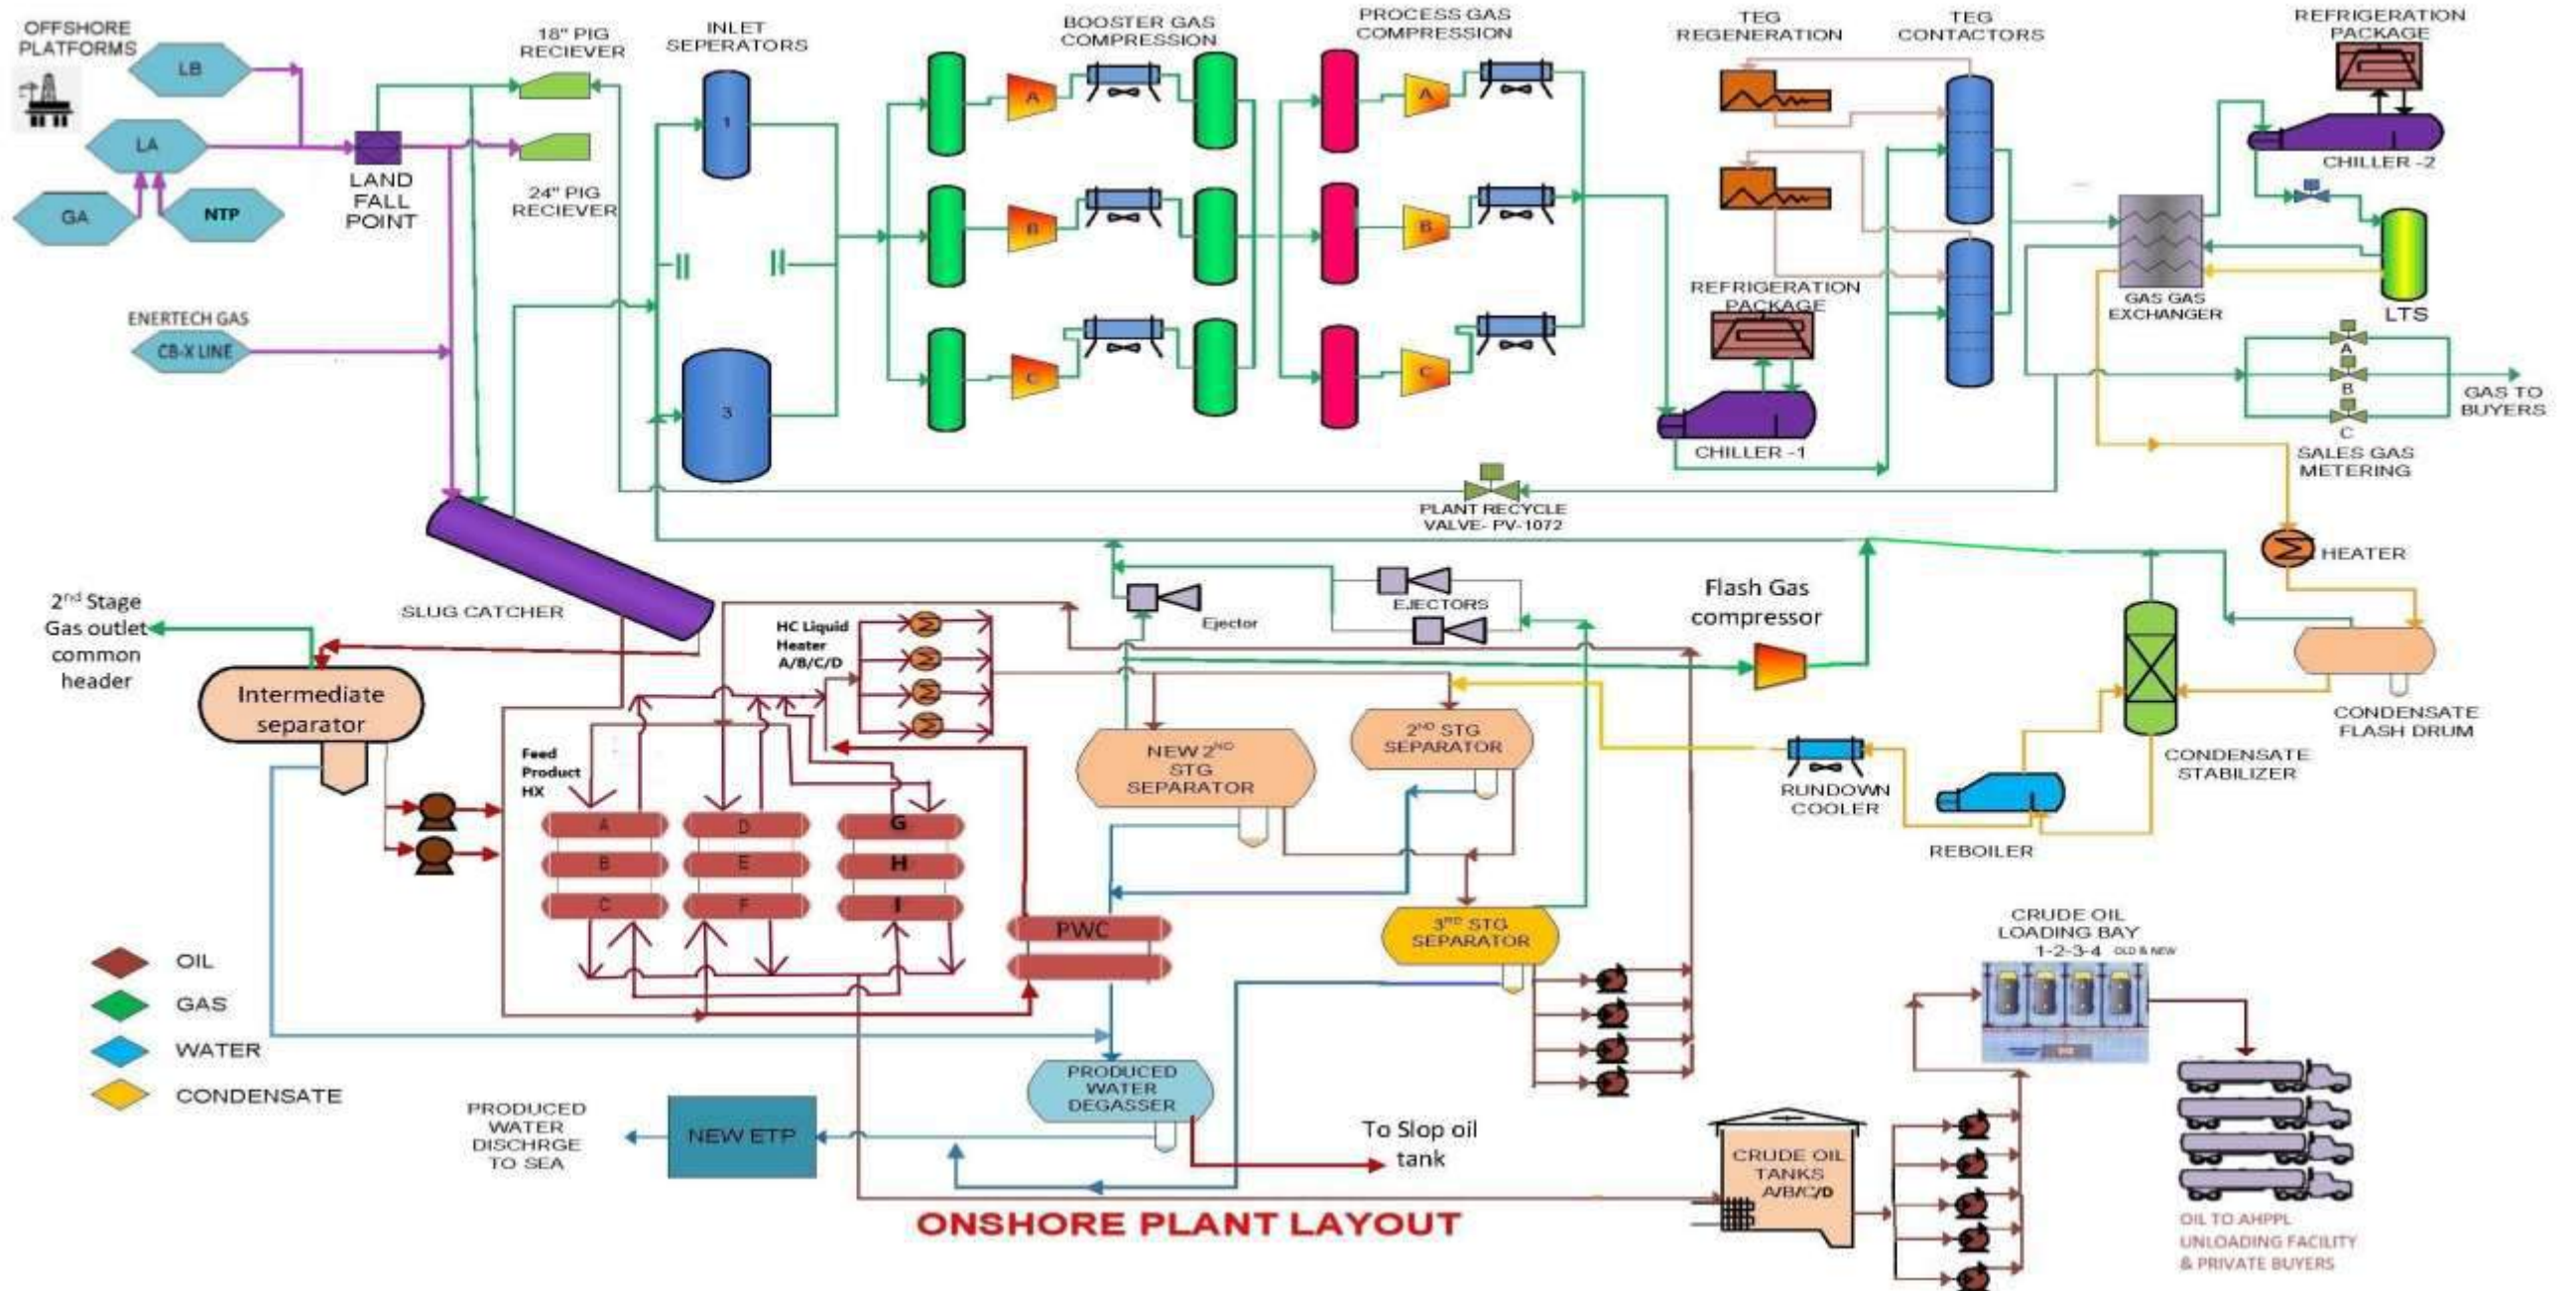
OFFSHORE PLATFORMS

LB

LA

GA

NTP

LAND FALL POINT

18" PIG RECIEVER

24" PIG RECIEVER

INLET SEPERATORS

1

3

BOOSTER GAS COMPRESSION

A

B

C

PROCESS GAS COMPRESSION

A

B

C

TEG REGENERATION

TEG CONTACTORS

REFRIGERATION PACKAGE

CHILLER -2

LTS

GAS GAS EXCHANGER

REFRIGERATION PACKAGE

CHILLER -1

A

B

C

SALES GAS METERING

GAS TO BUYERS

ENERTECH GAS

CB-X LINE

PLANT RECYCLE VALVE- PV-1072

HEATER

SLUG CATCHER

2nd Stage Gas outlet common header

Intermediate separator

HC Liquid Heater A/B/C/D

Ejector

EJECTORS

Flash Gas compressor

Feed Product HX

A

B

C

D

E

F

G

H

I

NEW 2ND STG SEPARATOR

2ND STG SEPARATOR

RUNDOWN COOLER

CONDENSATE STABILIZER

CONDENSATE FLASH DRUM

REBOILER

PWC

3RD STG SEPARATOR

CRUDE OIL LOADING BAY 1-2-3-4 OLD & NEW

OIL

GAS

WATER

CONDENSATE

PRODUCED WATER DEGASSER

PRODUCED WATER DISCHRGE TO SEA

NEW ETP

To Slop oil tank

CRUDE OIL TANKS A/B/C/D

ONSHORE PLANT LAYOUT

OIL TO AHPPL UNLOADING FACILITY & PRIVATE BUYERS